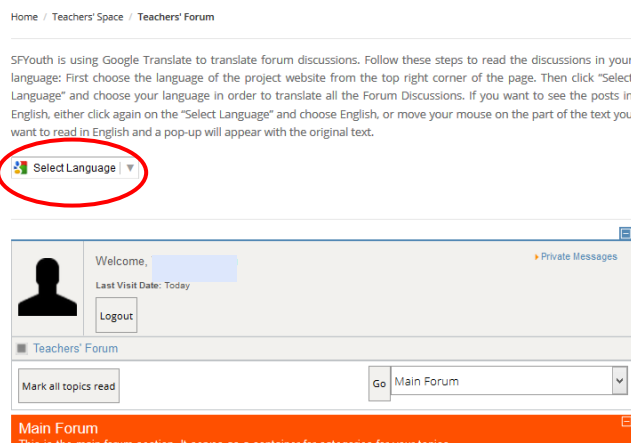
Home / Teachers' Space / Teachers' Forum

SFYouth is using Google Translate to translate forum discussions. Follow these steps to read the discussions in your language: First choose the language of the project website from the top right corner of the page. Then click "Select Language" and choose your language in order to translate all the Forum Discussions. If you want to see the posts in English, either click again on the "Select Language" and choose English, or move your mouse on the part of the text you want to read in English and a pop-up will appear with the original text.

Select Language ▼

Welcome,

Private Messages

Last Visit Date: Today

Logout

Teachers' Forum

Mark all topics read

Go Main Forum

Main Forum

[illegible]